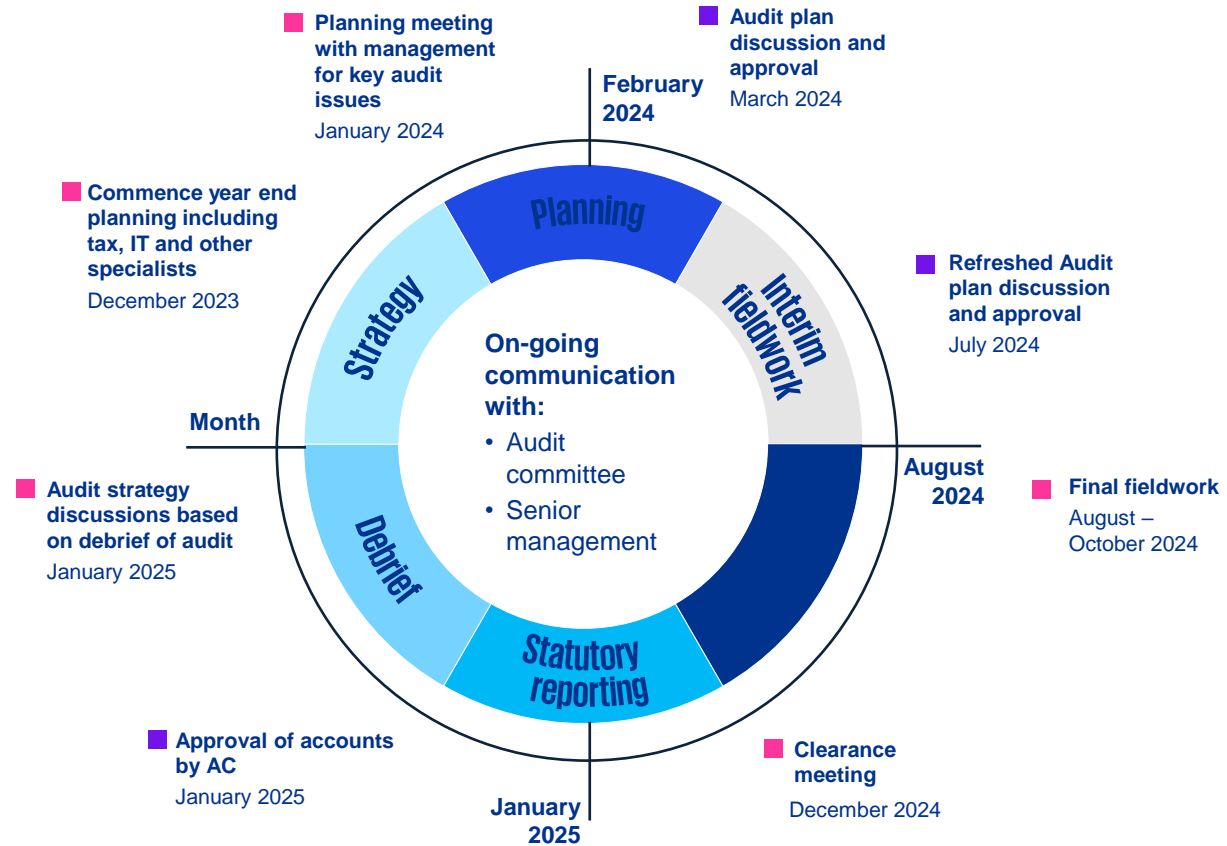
Planning meeting with management for key audit issues
January 2024

February 2024

Audit plan discussion and approval
March 2024

Commence year end planning including tax, IT and other specialists
December 2023

Planning

Interim fieldwork

Refreshed Audit plan discussion and approval
July 2024

Strategy

On-going communication with:
• Audit committee
• Senior management

Month

August 2024

Final fieldwork
August – October 2024

Audit strategy discussions based on debrief of audit
January 2025

Debrief

Statutory reporting

Approval of accounts by AC
January 2025

Clearance meeting
December 2024

January 2025